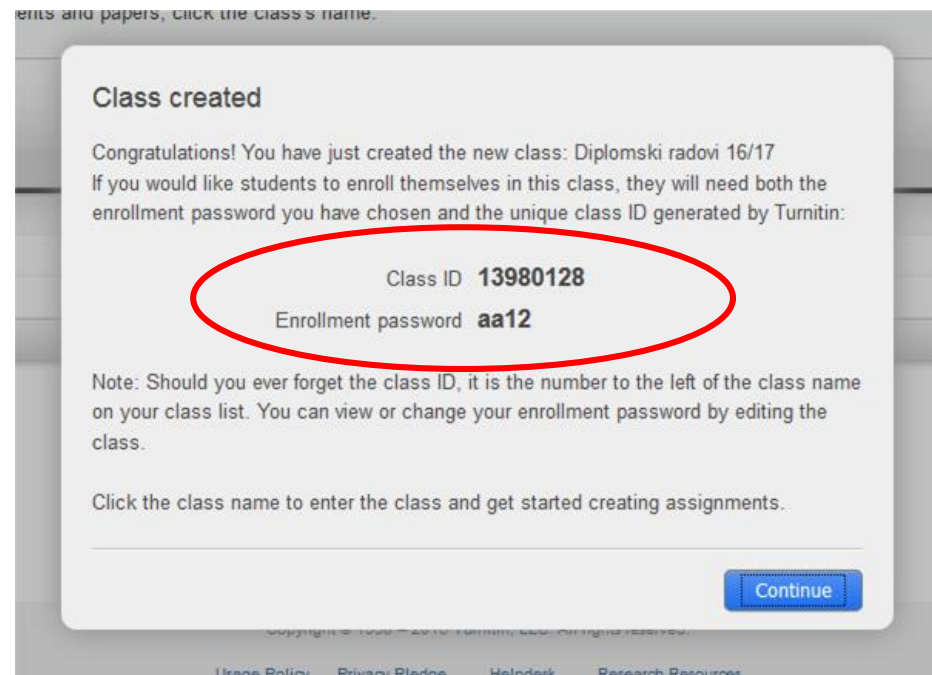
ents and papers, click the class's name.

Class created

Congratulations! You have just created the new class: Diplomski radovi 16/17
If you would like students to enroll themselves in this class, they will need both the enrollment password you have chosen and the unique class ID generated by Turnitin:

Class ID **13980128**
Enrollment password **aa12**

Note: Should you ever forget the class ID, it is the number to the left of the class name on your class list. You can view or change your enrollment password by editing the class.

Click the class name to enter the class and get started creating assignments.

Continue

Copyright © 1998 – 2016 Turnitin, LLC. All rights reserved.

Usage Policy Privacy Pledge Helpdesk Research Resources